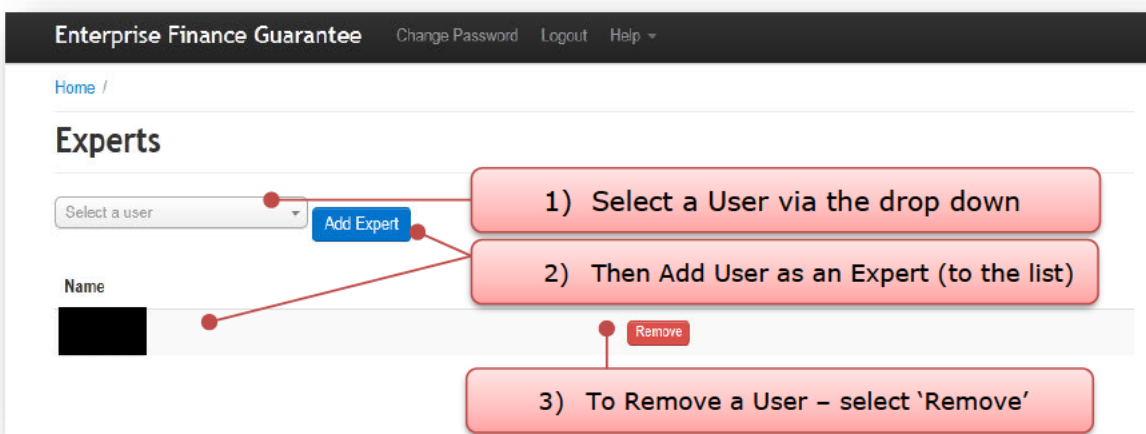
Enterprise Finance Guarantee Change Password Logout Help

Home /

Experts

Select a user

Add Expert

1) Select a User via the drop down

2) Then Add User as an Expert (to the list)

Name

Remove

3) To Remove a User – select 'Remove'